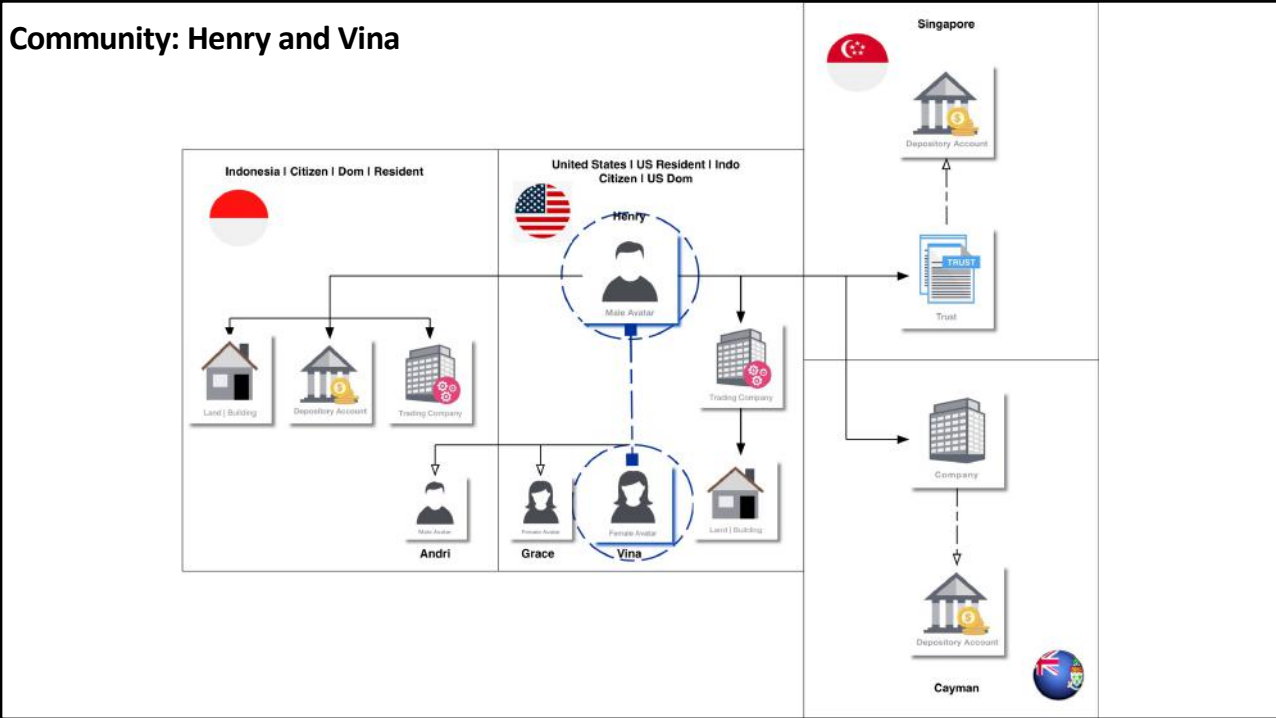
Community: Henry and Vina

Singapore

Depository Account

TRUST

Trust

Indonesia I Citizen I Dom I Resident

Land | Building

Depository Account

Trading Company

Male Avatar

Andri

United States I US Resident I Indo Citizen I US Dom

Henry

Male Avatar

Trading Company

Land | Building

Female Avatar

Grace

Female Avatar

Vina

Company

Depository Account

Cayman